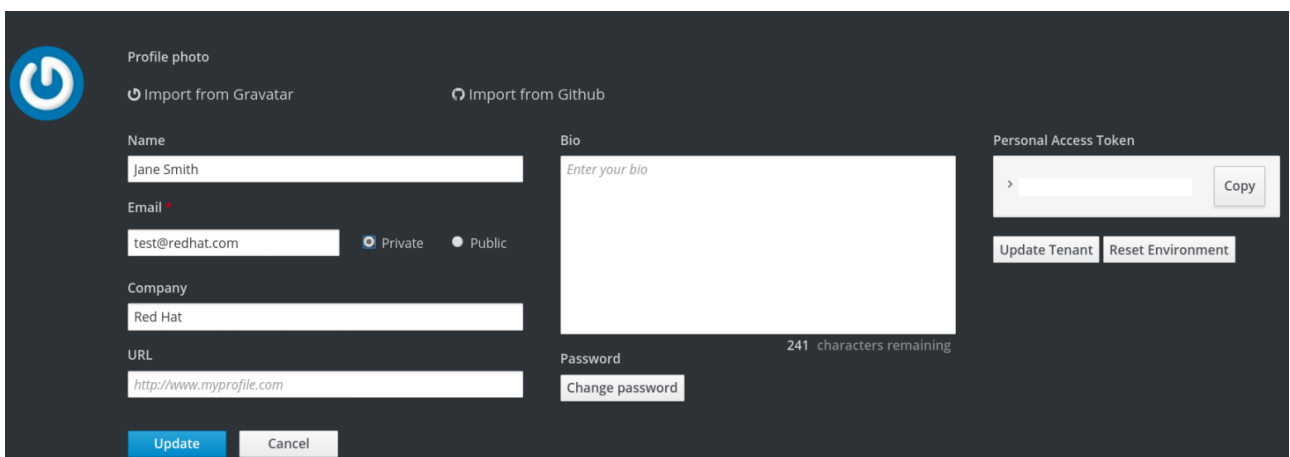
Profile photo

Import from Gravatar

Import from Github

Name

Jane Smith

Email *

test@redhat.com

Private

Public

Company

Red Hat

URL

http://www.myprofile.com

Update

Cancel

Bio

Enter your bio

241 characters remaining

Password

Change password

Personal Access Token

›

Copy

Update Tenant

Reset Environment